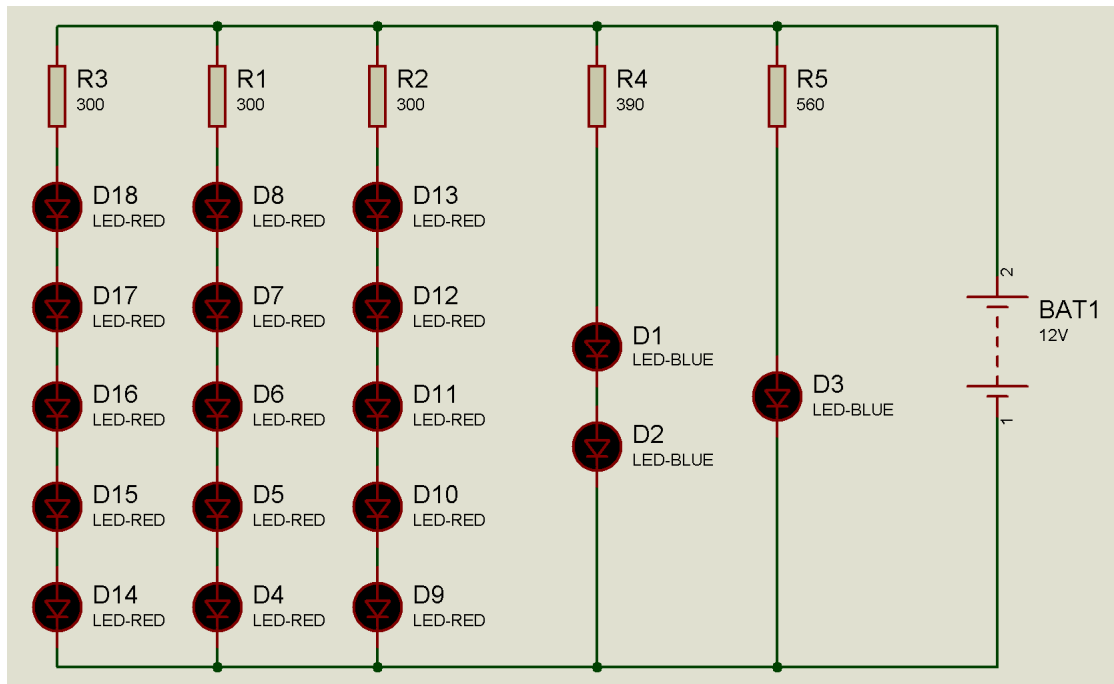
R3
300

R1
300

R2
300

R4
390

R5
560

D18
LED-RED

D8
LED-RED

D13
LED-RED

D17
LED-RED

D7
LED-RED

D12
LED-RED

D1
LED-BLUE

2

BAT1
12V

D16
LED-RED

D6
LED-RED

D11
LED-RED

D3
LED-BLUE

1

D2
LED-BLUE

D15
LED-RED

D5
LED-RED

D10
LED-RED

D14
LED-RED

D4
LED-RED

D9
LED-RED